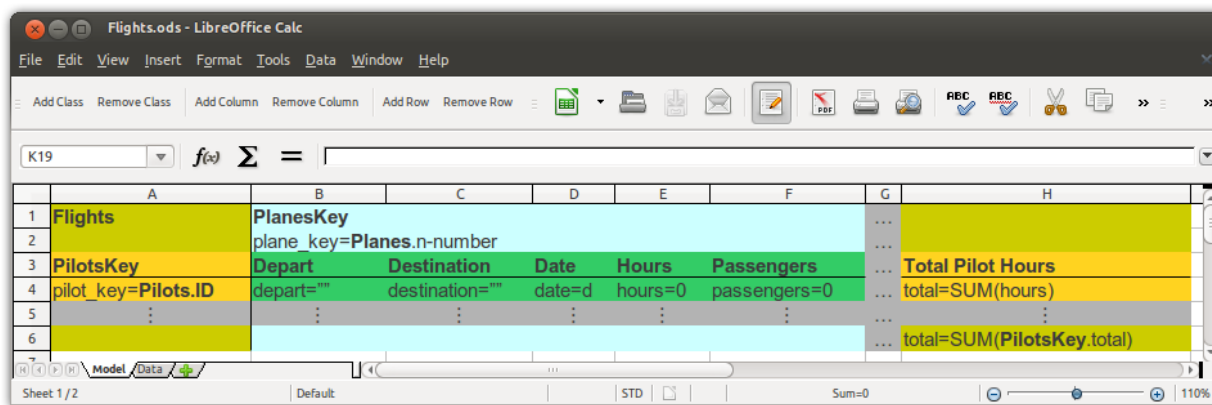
Flights.ods - LibreOffice Calc

File Edit View Insert Format Tools Data Window Help

Add Class Remove Class Add Column Remove Column Add Row Remove Row

K19 $f(x)$ $\Sigma$ =

| | A | B | C | D | E | F | G | H |
|---|---|---|---|---|---|---|---|---|
| 1 | Flights | PlanesKey | | | | | … | |
| 2 | | plane_key=Planes.n-number | | | | | … | |
| 3 | PilotsKey | Depart | Destination | Date | Hours | Passengers | … | Total Pilot Hours |
| 4 | pilot_key=Pilots.ID | depart="" | destination="" | date=d | hours=0 | passengers=0 | … | total=SUM(hours) |
| 5 | ⋮ | ⋮ | ⋮ | ⋮ | ⋮ | ⋮ | … | ⋮ |
| 6 | | | | | | | … | total=SUM(PilotsKey.total) |
| 7 | | | | | | | | |

Model Data

Sheet 1 / 2 Default STD Sum=0 110%